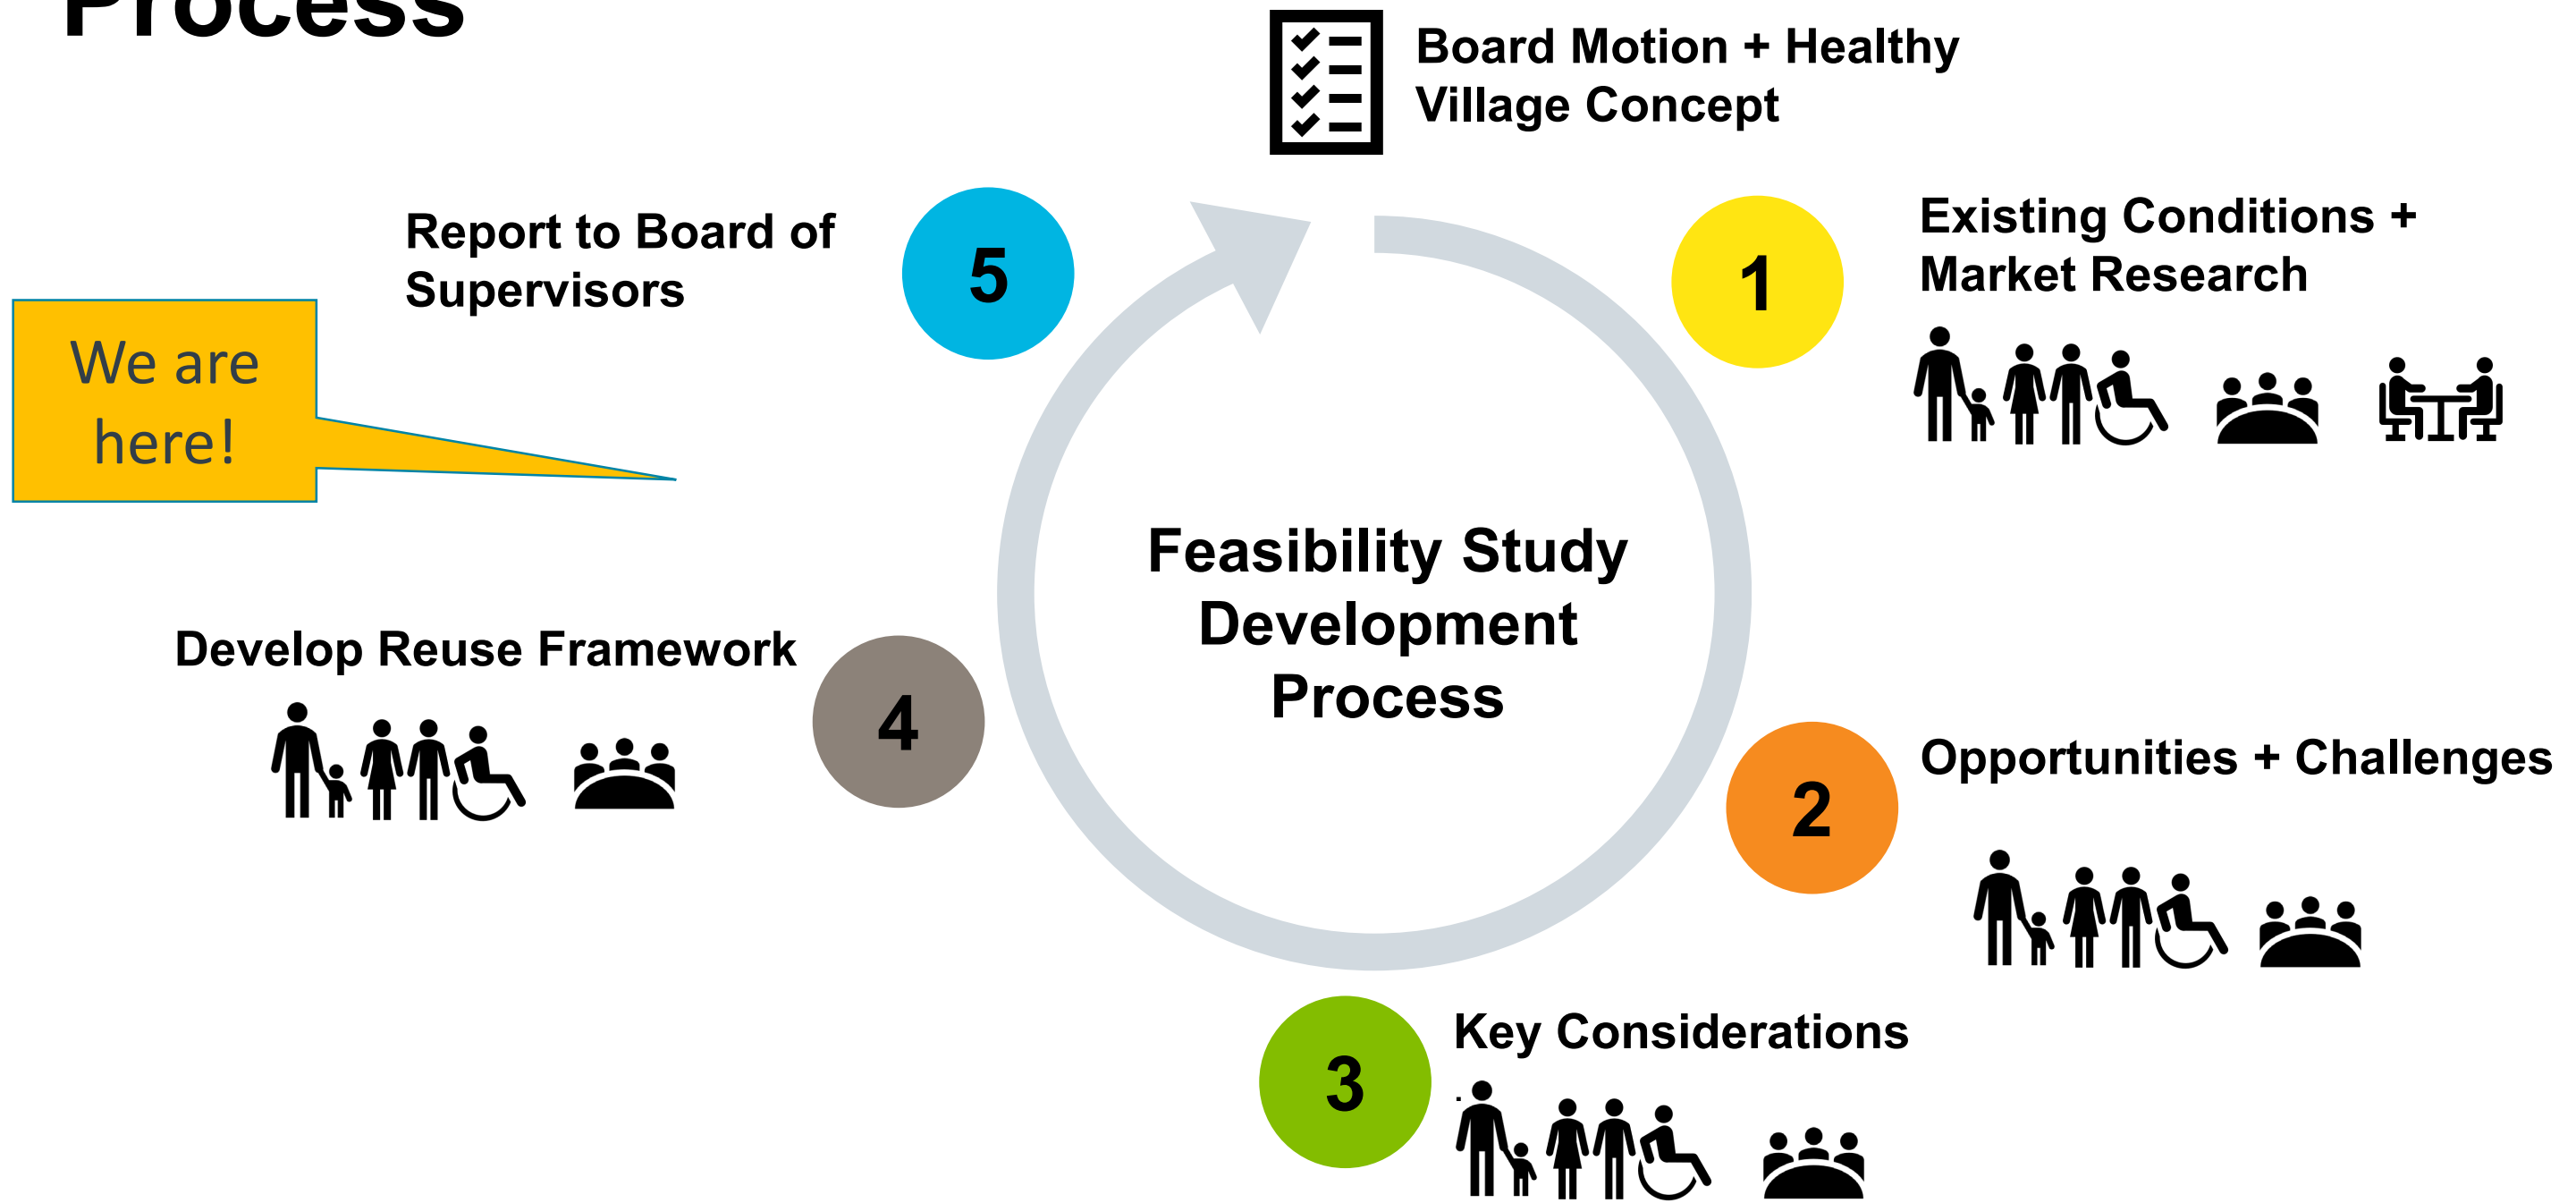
Process

Board Motion + Healthy Village Concept

Report to Board of Supervisors

5

We are here!

1

Existing Conditions + Market Research

Feasibility Study Development Process

Develop Reuse Framework

4

2

Opportunities + Challenges

3

Key Considerations